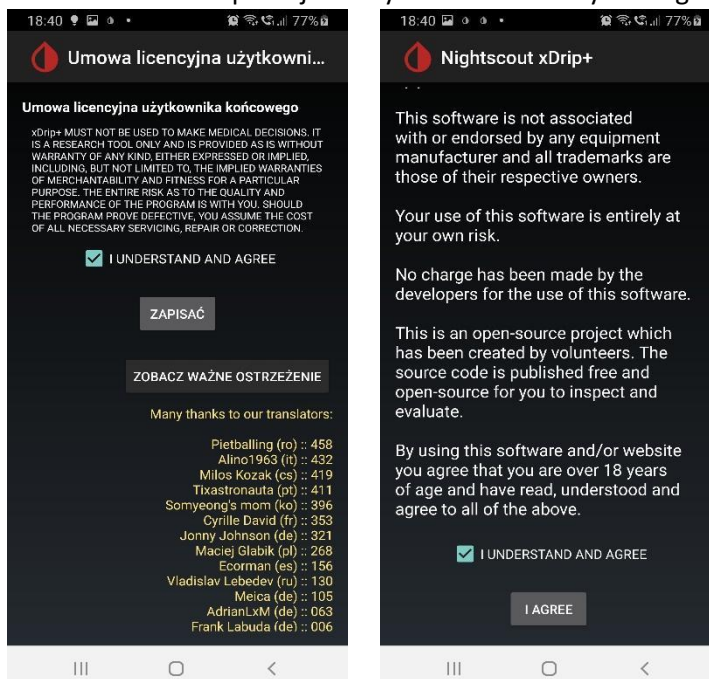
18:40 77%

Umowa licencyjna użytkowni...

Umowa licencyjna użytkownika końcowego

xDrip+ MUST NOT BE USED TO MAKE MEDICAL DECISIONS. IT IS A RESEARCH TOOL ONLY AND IS PROVIDED AS IS WITHOUT WARRANTY OF ANY KIND, EITHER EXPRESSED OR IMPLIED, INCLUDING, BUT NOT LIMITED TO, THE IMPLIED WARRANTIES OF MERCHANTABILITY AND FITNESS FOR A PARTICULAR PURPOSE. THE ENTIRE RISK AS TO THE QUALITY AND PERFORMANCE OF THE PROGRAM IS WITH YOU. SHOULD THE PROGRAM PROVE DEFECTIVE, YOU ASSUME THE COST OF ALL NECESSARY SERVICING, REPAIR OR CORRECTION.

I UNDERSTAND AND AGREE

ZAPISAĆ

ZOBACZ WAŻNE OSTRZEŻENIE

Many thanks to our translators:

Pietballing (ro) :: 458
Alino1963 (it) :: 432
Milos Kozak (cs) :: 419
Tixastronauta (pt) :: 411
Somyeong's mom (ko) :: 396
Cyrille David (fr) :: 353
Jonny Johnson (de) :: 321
Maciej Glabik (pl) :: 268
Ecorman (es) :: 156
Vladislav Lebedev (ru) :: 130
Meica (de) :: 105
AdrianLxM (de) :: 063
Frank Labuda (de) :: 006

18:40 77%

Nightscout xDrip+

This software is not associated with or endorsed by any equipment manufacturer and all trademarks are those of their respective owners.

Your use of this software is entirely at your own risk.

No charge has been made by the developers for the use of this software.

This is an open-source project which has been created by volunteers. The source code is published free and open-source for you to inspect and evaluate.

By using this software and/or website you agree that you are over 18 years of age and have read, understood and agree to all of the above.

I UNDERSTAND AND AGREE

I AGREE